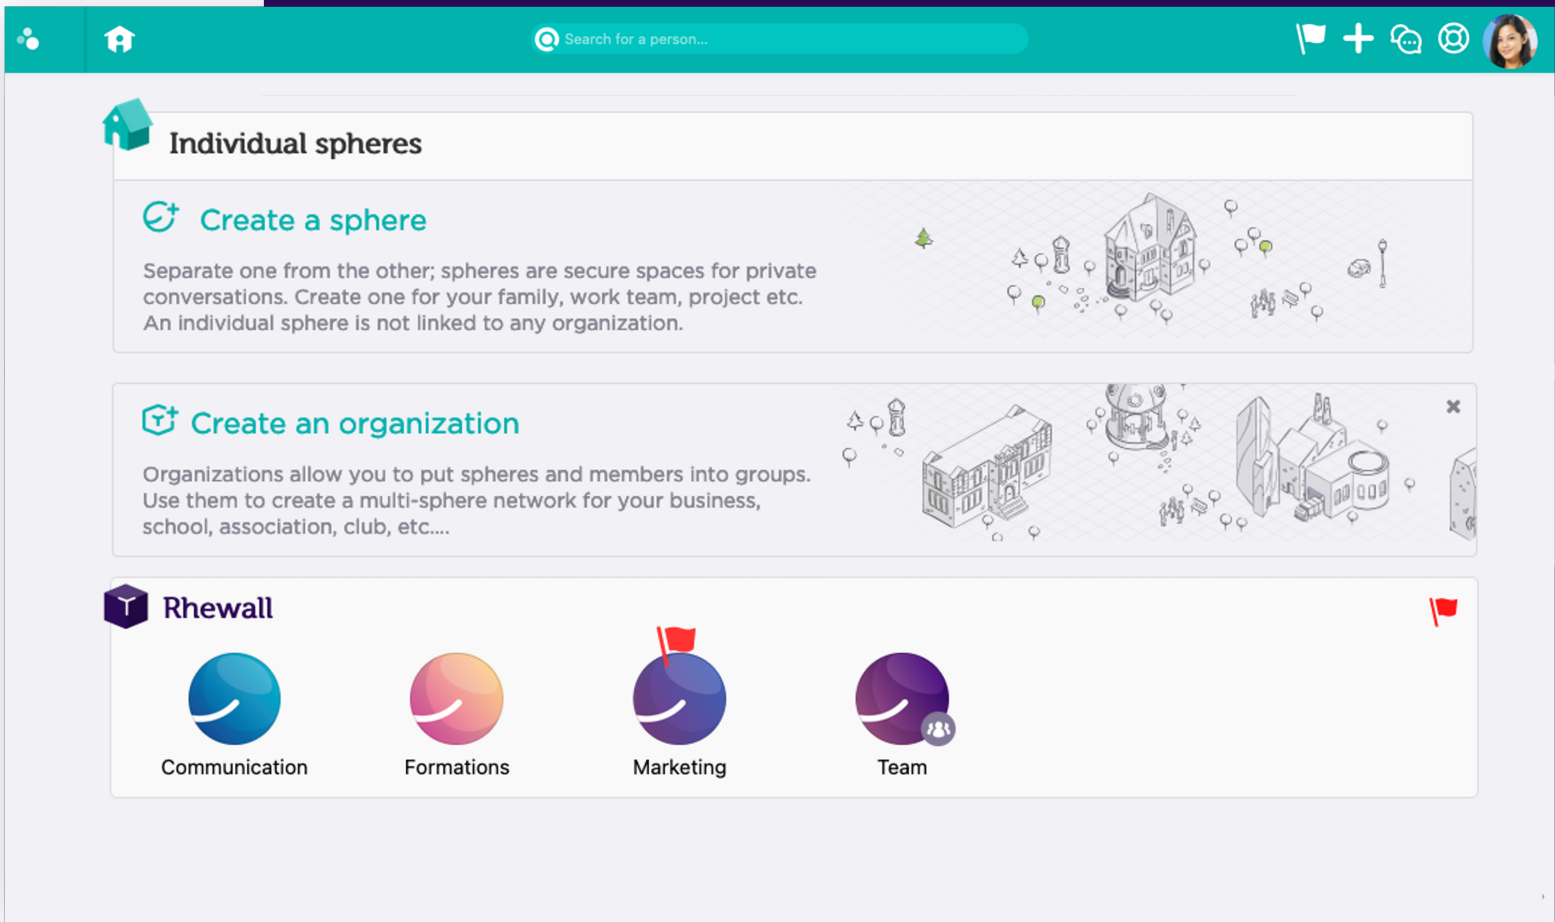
Search for a person...

Individual spheres

Create a sphere

Separate one from the other; spheres are secure spaces for private conversations. Create one for your family, work team, project etc. An individual sphere is not linked to any organization.

Create an organization

Organizations allow you to put spheres and members into groups. Use them to create a multi-sphere network for your business, school, association, club, etc....

Rhewall

Communication

Formations

Marketing

Team